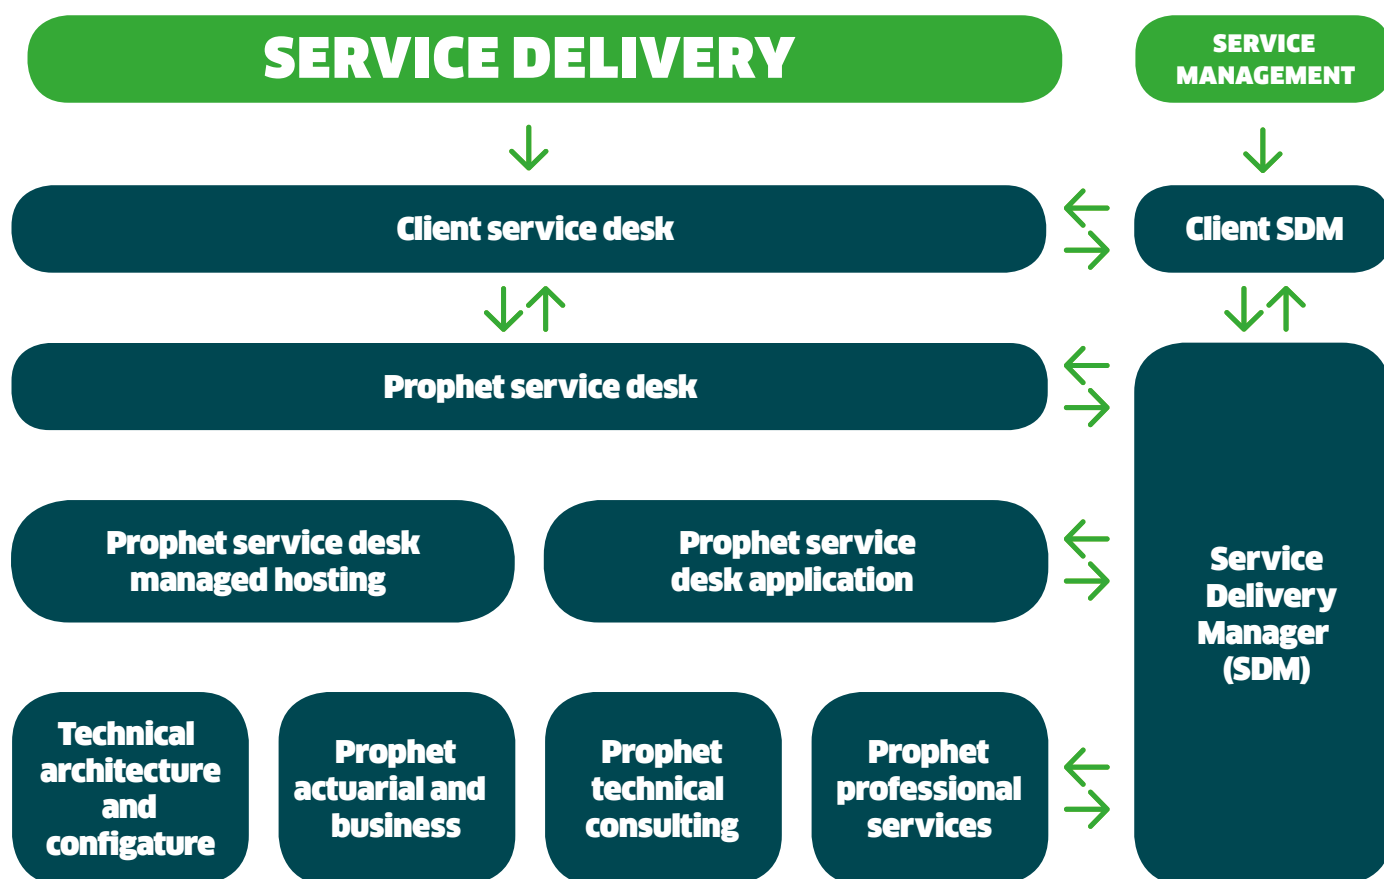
SERVICE DELIVERY

SERVICE MANAGEMENT

Client service desk

Client SDM

Prophet service desk

Prophet service desk managed hosting

Prophet service desk application

Service Delivery Manager (SDM)

Technical architecture and configature

Prophet actuarial and business

Prophet technical consulting

Prophet professional services